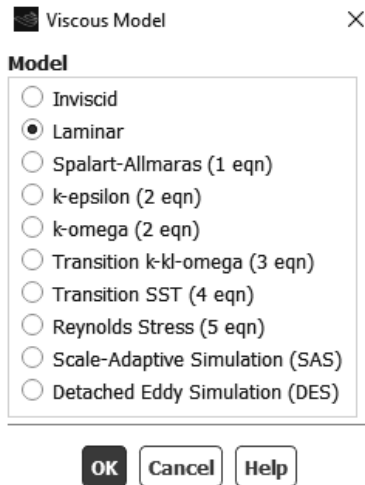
Viscous Model ×

Model

Inviscid
Laminar
Spalart-Allmaras (1 eqn)
k-epsilon (2 eqn)
k-omega (2 eqn)
Transition k-kl-omega (3 eqn)
Transition SST (4 eqn)
Reynolds Stress (5 eqn)
Scale-Adaptive Simulation (SAS)
Detached Eddy Simulation (DES)

OK Cancel Help